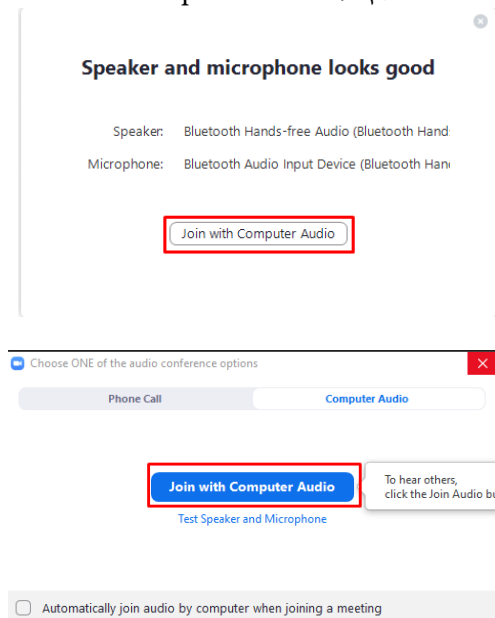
Speaker and microphone looks good

Speaker: Bluetooth Hands-free Audio (Bluetooth Hand

Microphone: Bluetooth Audio Input Device (Bluetooth Hand

Join with Computer Audio

Choose ONE of the audio conference options

Phone Call

Computer Audio

Join with Computer Audio

To hear others, click the Join Audio bu

Test Speaker and Microphone

Automatically join audio by computer when joining a meeting